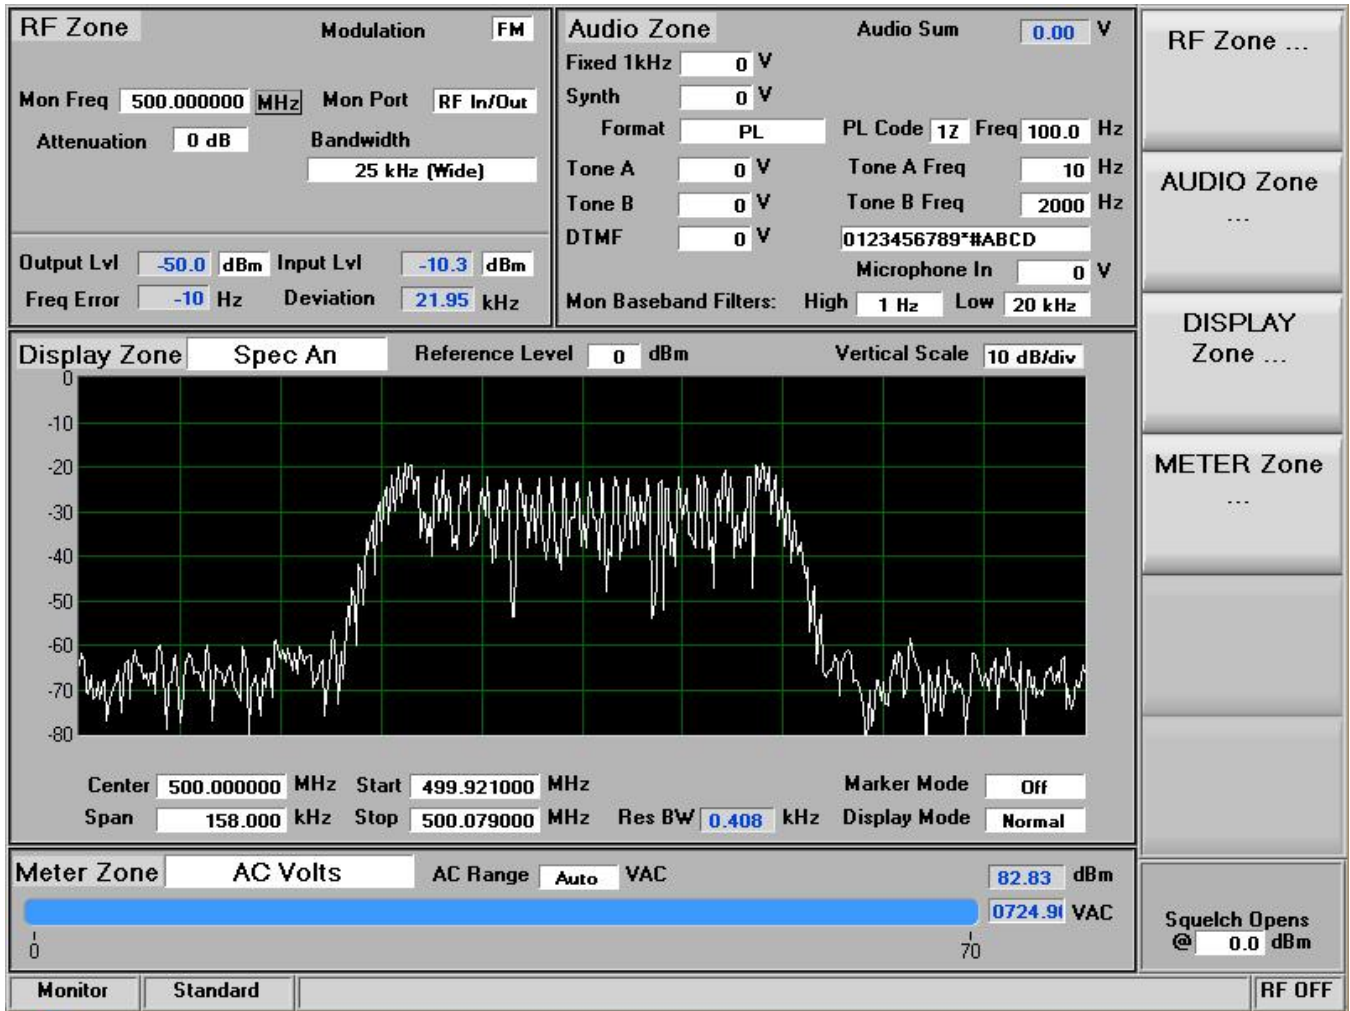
RF Zone

Modulation FM

Mon Freq 500.000000 MHz Mon Port RF In/Out

Attenuation 0 dB Bandwidth

25 kHz (Wide)

Output Lvl -50.0 dBm Input Lvl -10.3 dBm

Freq Error -10 Hz Deviation 21.95 kHz

Audio Zone

Audio Sum 0.00 V

Fixed 1kHz 0 V

Synth 0 V

Format PL

PL Code 1Z Freq 100.0 Hz

Tone A 0 V Tone A Freq 10 Hz

Tone B 0 V Tone B Freq 2000 Hz

DTMF 0 V 0123456789*#ABCD

Microphone In 0 V

Mon Baseband Filters: High 1 Hz Low 20 kHz

RF Zone ...

AUDIO Zone ...

DISPLAY Zone ...

METER Zone ...

Display Zone Spec An Reference Level 0 dBm Vertical Scale 10 dB/div

0
-10
-20
-30
-40
-50
-60
-70
-80

Center 500.000000 MHz Start 499.921000 MHz Marker Mode Off

Span 158.000 kHz Stop 500.079000 MHz Res BW 0.408 kHz Display Mode Normal

Meter Zone AC Volts AC Range Auto VAC 82.83 dBm

0724.9( VAC

0 70

Squelch Opens @ 0.0 dBm

Monitor Standard RF OFF